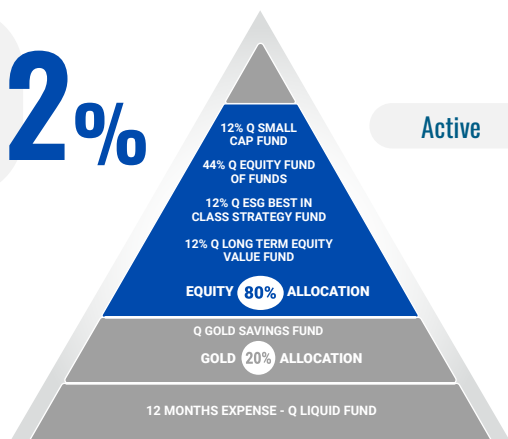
2%

Active

12% Q SMALL CAP FUND

44% Q EQUITY FUND OF FUNDS

12% Q ESG BEST IN CLASS STRATEGY FUND

12% Q LONG TERM EQUITY VALUE FUND

EQUITY 80% ALLOCATION

Q GOLD SAVINGS FUND

GOLD 20% ALLOCATION

12 MONTHS EXPENSE - Q LIQUID FUND